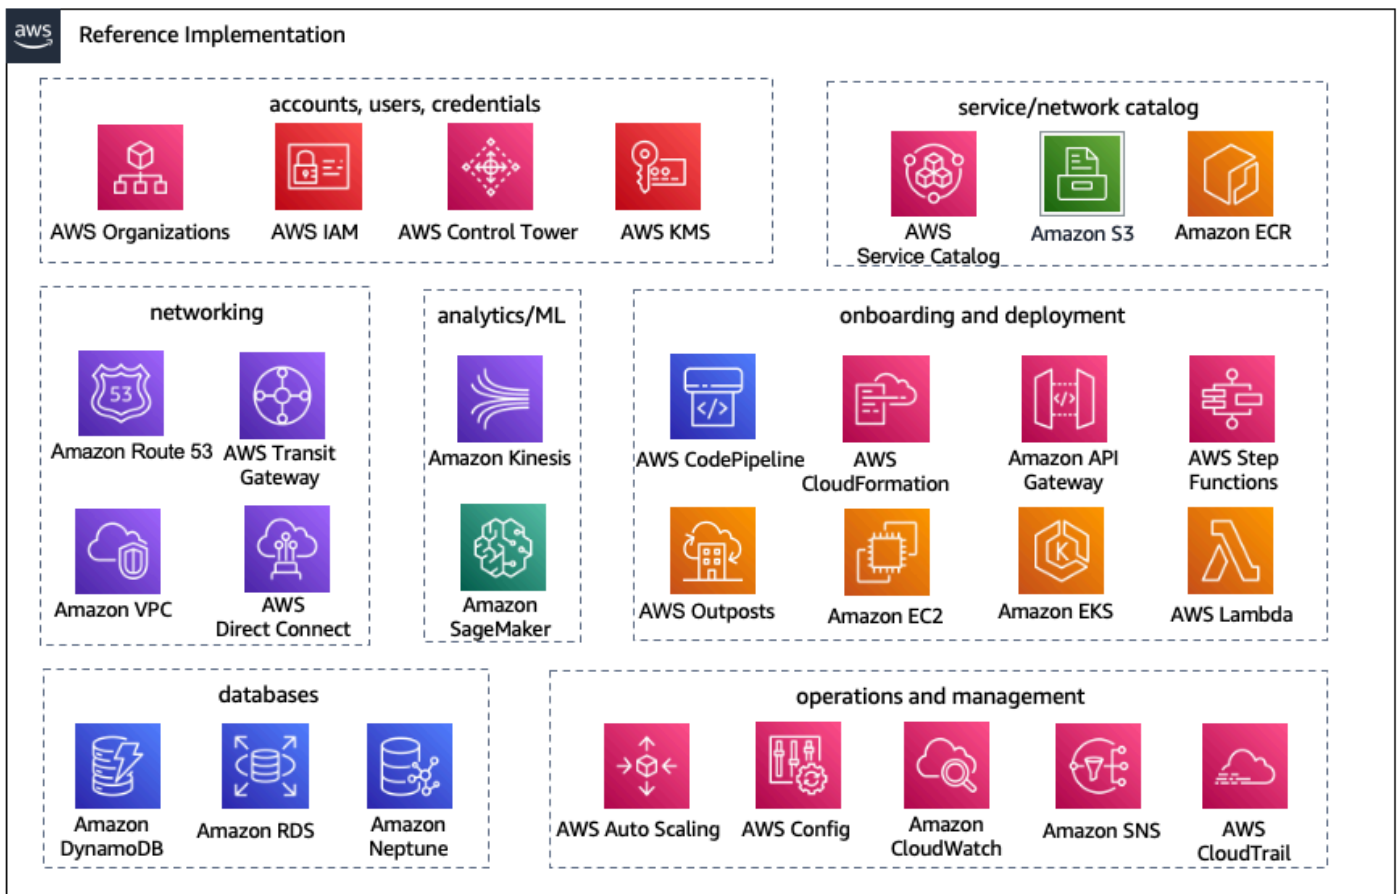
aws

Reference Implementation

accounts, users, credentials

AWS Organizations
AWS IAM
AWS Control Tower
AWS KMS

service/network catalog

AWS Service Catalog
Amazon S3
Amazon ECR

networking

53

Amazon Route 53
AWS Transit Gateway
Amazon VPC
AWS Direct Connect

analytics/ML

Amazon Kinesis
Amazon SageMaker

onboarding and deployment

AWS CodePipeline
AWS CloudFormation
Amazon API Gateway
AWS Step Functions
AWS Outposts
Amazon EC2
Amazon EKS
AWS Lambda

databases

Amazon DynamoDB
Amazon RDS
Amazon Neptune

operations and management

AWS Auto Scaling
AWS Config
Amazon CloudWatch
Amazon SNS
AWS CloudTrail